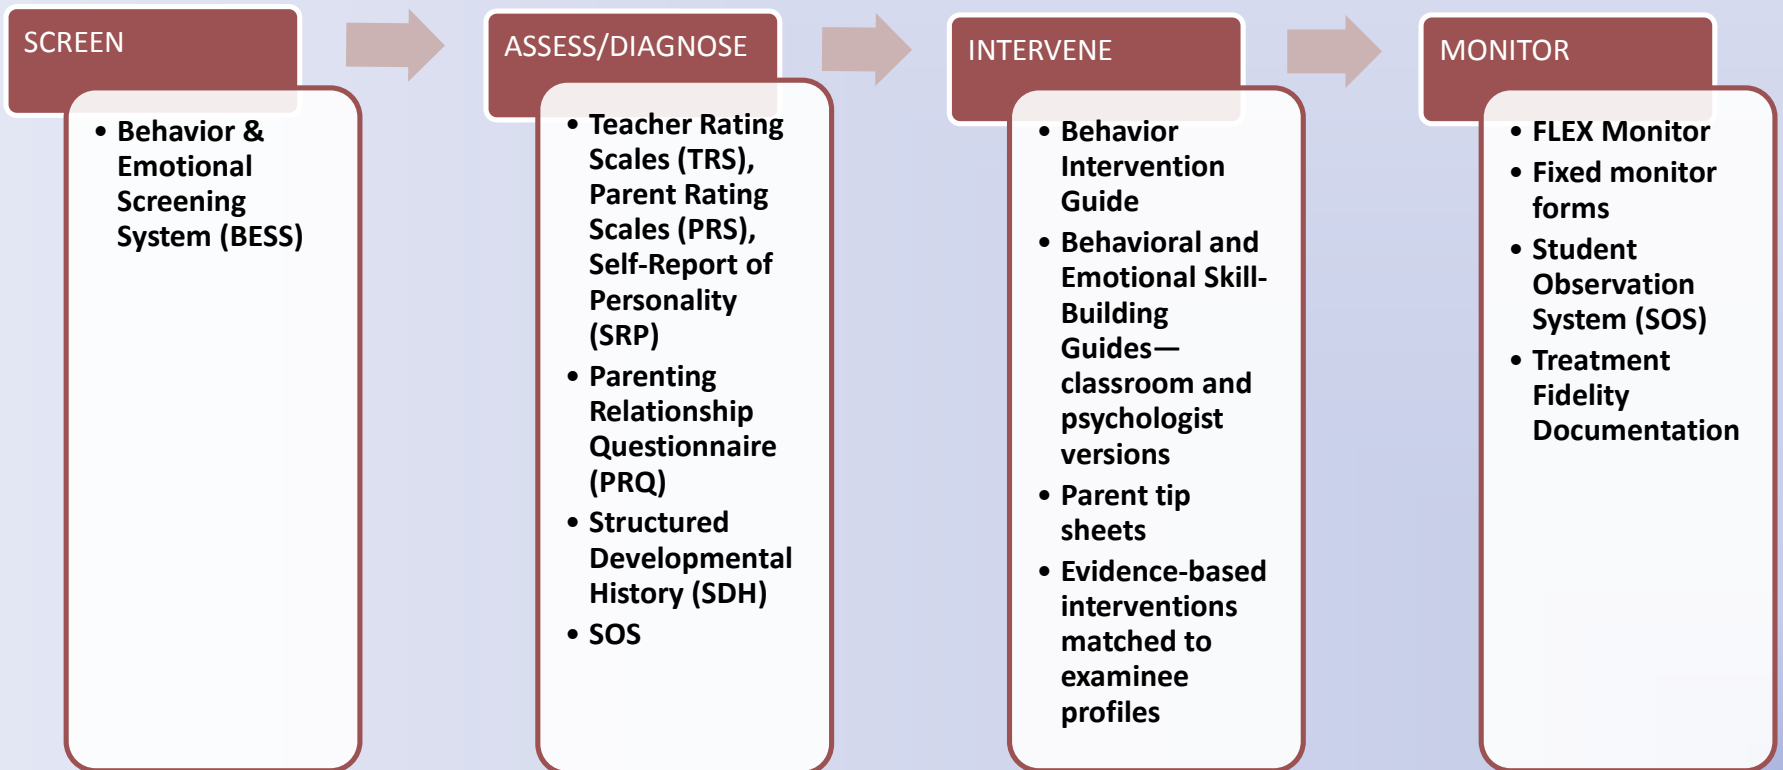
SCREEN

• Behavior & Emotional Screening System (BESS)

ASSESS/DIAGNOSE

• Teacher Rating Scales (TRS), Parent Rating Scales (PRS), Self-Report of Personality (SRP)
• Parenting Relationship Questionnaire (PRQ)
• Structured Developmental History (SDH)
• SOS

INTERVENE

• Behavior Intervention Guide
• Behavioral and Emotional Skill-Building Guides—classroom and psychologist versions
• Parent tip sheets
• Evidence-based interventions matched to examinee profiles

MONITOR

• FLEX Monitor
• Fixed monitor forms
• Student Observation System (SOS)
• Treatment Fidelity Documentation